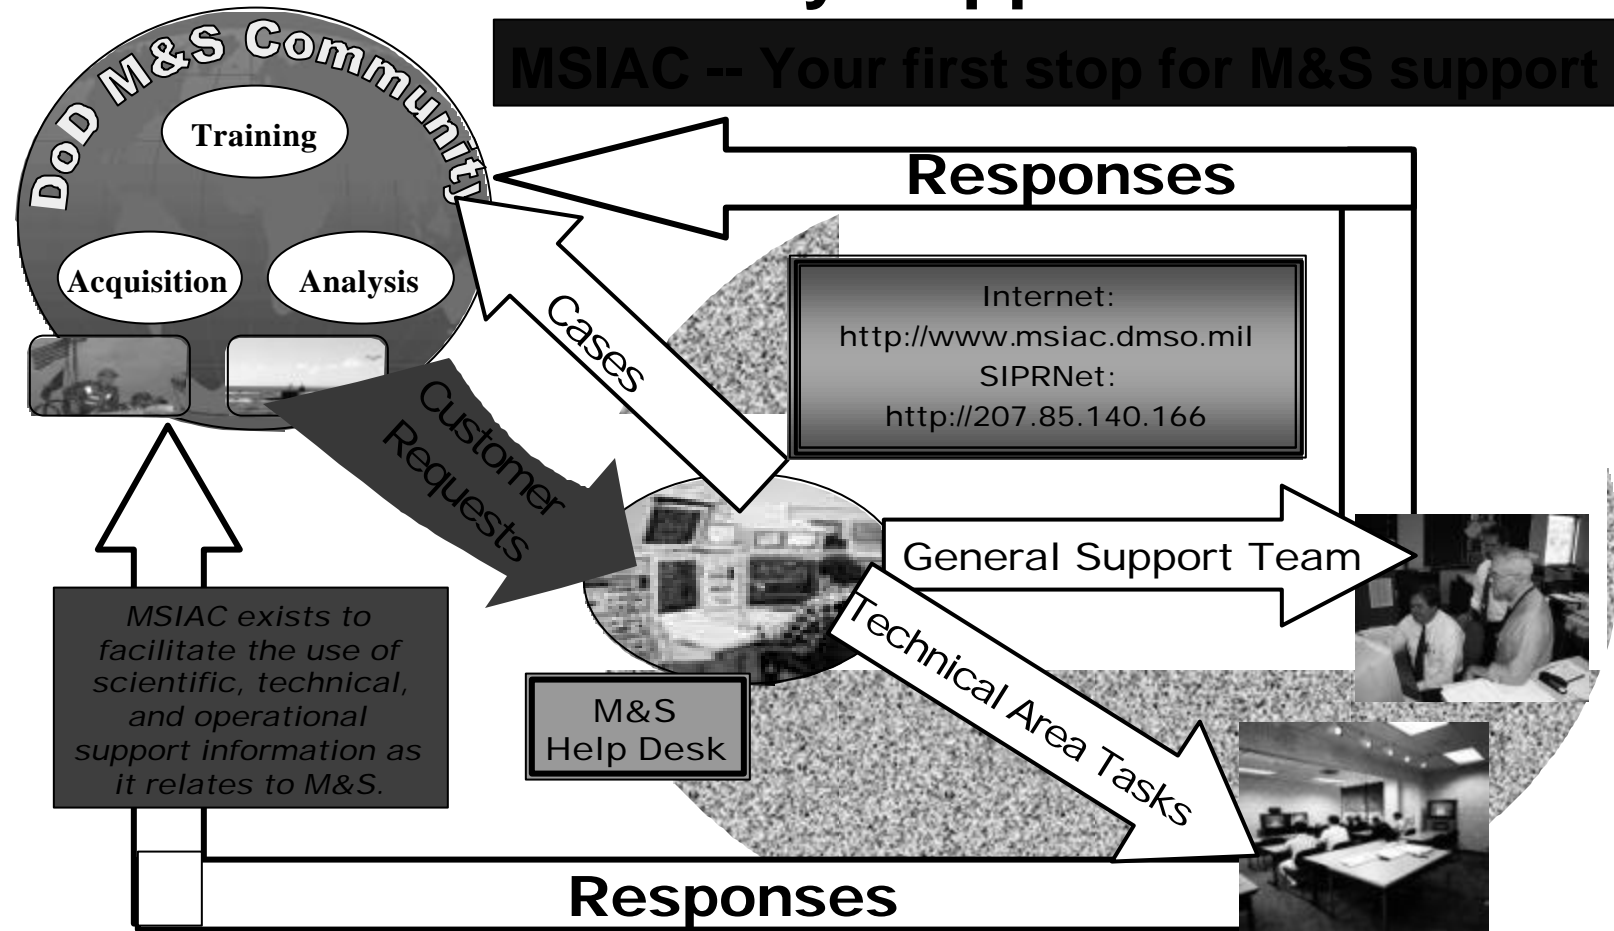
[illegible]

MSIAC -- Your first stop for M&S support

DoD M&S Community

Training

Acquisition

Analysis

Responses

Internet: http://www.msiac.dmso.mil
SIPRNet: http://207.85.140.166

Cases

Customer Requests

General Support Team

Technical Area Tasks

MSIAC exists to facilitate the use of scientific, technical, and operational support information as it relates to M&S.

M&S Help Desk

Responses